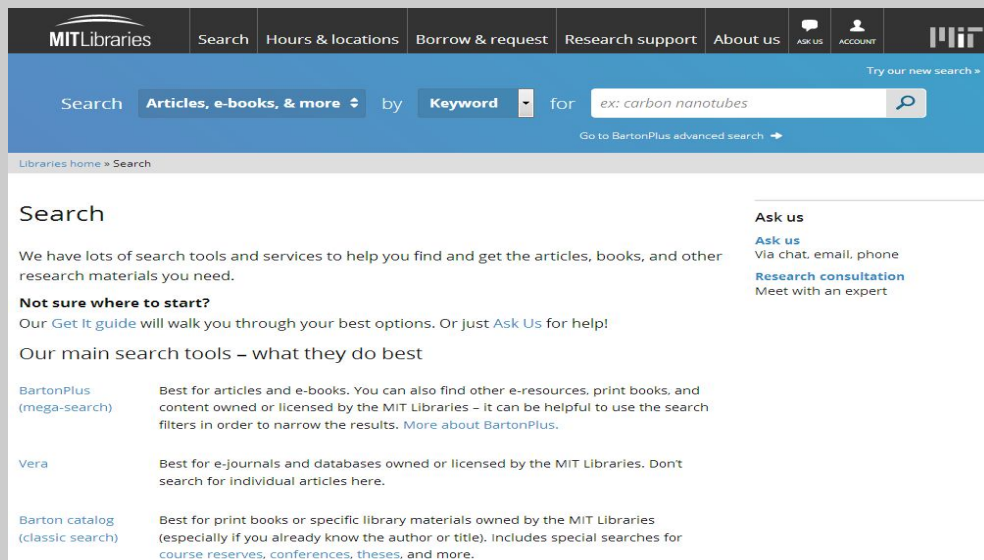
MITLibraries Search Hours & locations Borrow & request Research support About us ASK US ACCOUNT MIT

Try our new search »

Search Articles, e-books, & more by Keyword for ex: carbon nanotubes

Go to BartonPlus advanced search

Libraries home » Search

Search

We have lots of search tools and services to help you find and get the articles, books, and other research materials you need.

Not sure where to start?

Our Get It guide will walk you through your best options. Or just Ask Us for help!

Our main search tools – what they do best

| | |
|---|---|
| BartonPlus (mega-search) | Best for articles and e-books. You can also find other e-resources, print books, and content owned or licensed by the MIT Libraries – it can be helpful to use the search filters in order to narrow the results. More about BartonPlus. |
| Vera | Best for e-journals and databases owned or licensed by the MIT Libraries. Don't search for individual articles here. |
| Barton catalog (classic search) | Best for print books or specific library materials owned by the MIT Libraries (especially if you already know the author or title). Includes special searches for course reserves, conferences, theses, and more. |

Ask us

Ask us
Via chat, email, phone

Research consultation
Meet with an expert